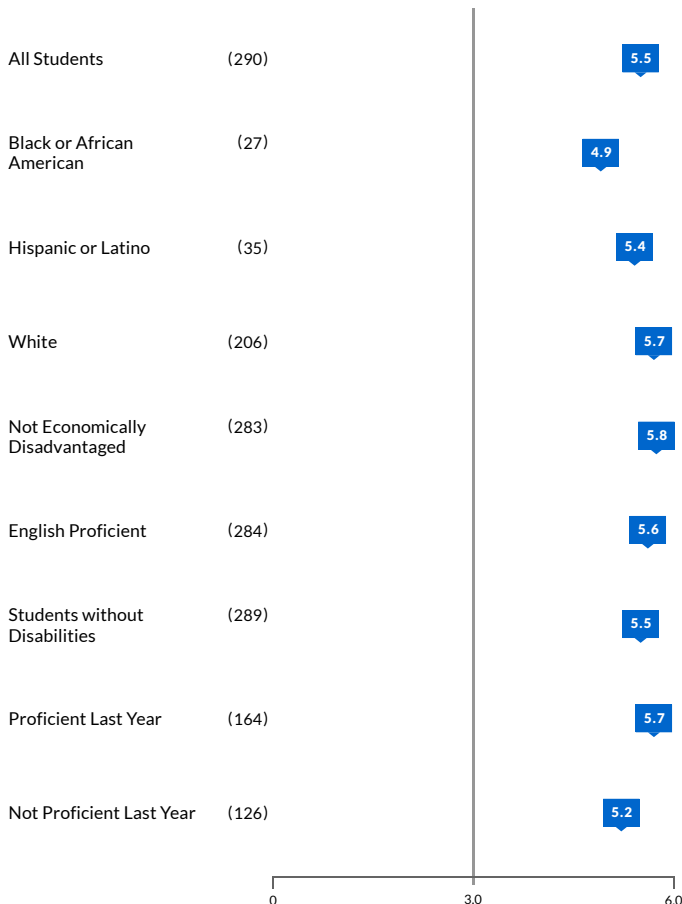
All Students (290) 5.5

Black or African American (27) 4.9

Hispanic or Latino (35) 5.4

White (206) 5.7

Not Economically Disadvantaged (283) 5.8

English Proficient (284) 5.6

Students without Disabilities (289) 5.5

Proficient Last Year (164) 5.7

Not Proficient Last Year (126) 5.2

0 3.0 6.0